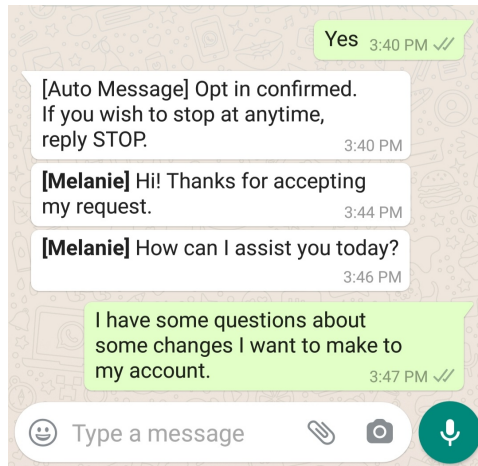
Yes 3:40 PM

[Auto Message] Opt in confirmed. If you wish to stop at anytime, reply STOP. 3:40 PM

**[Melanie]** Hi! Thanks for accepting my request. 3:44 PM

**[Melanie]** How can I assist you today? 3:46 PM

I have some questions about some changes I want to make to my account. 3:47 PM

Type a message